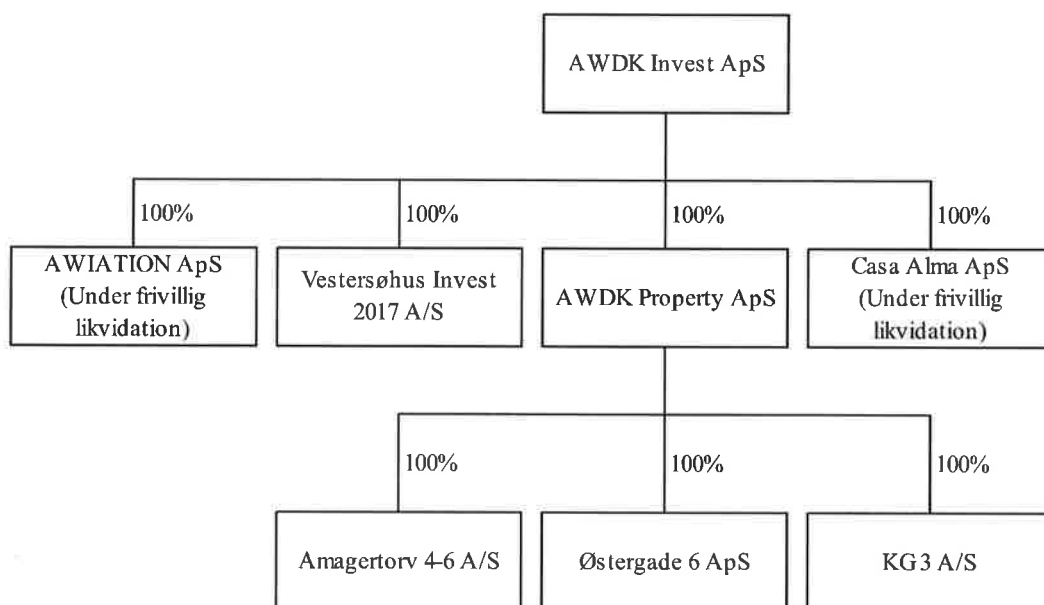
AWDK Invest ApS

100%

100%

100%

100%

AWIATION ApS (Under frivillig likvidation)

Vestersøhus Invest 2017 A/S

AWDK Property ApS

Casa Alma ApS (Under frivillig likvidation)

100%

100%

100%

Amagertorv 4-6 A/S

Østergade 6 ApS

KG3 A/S